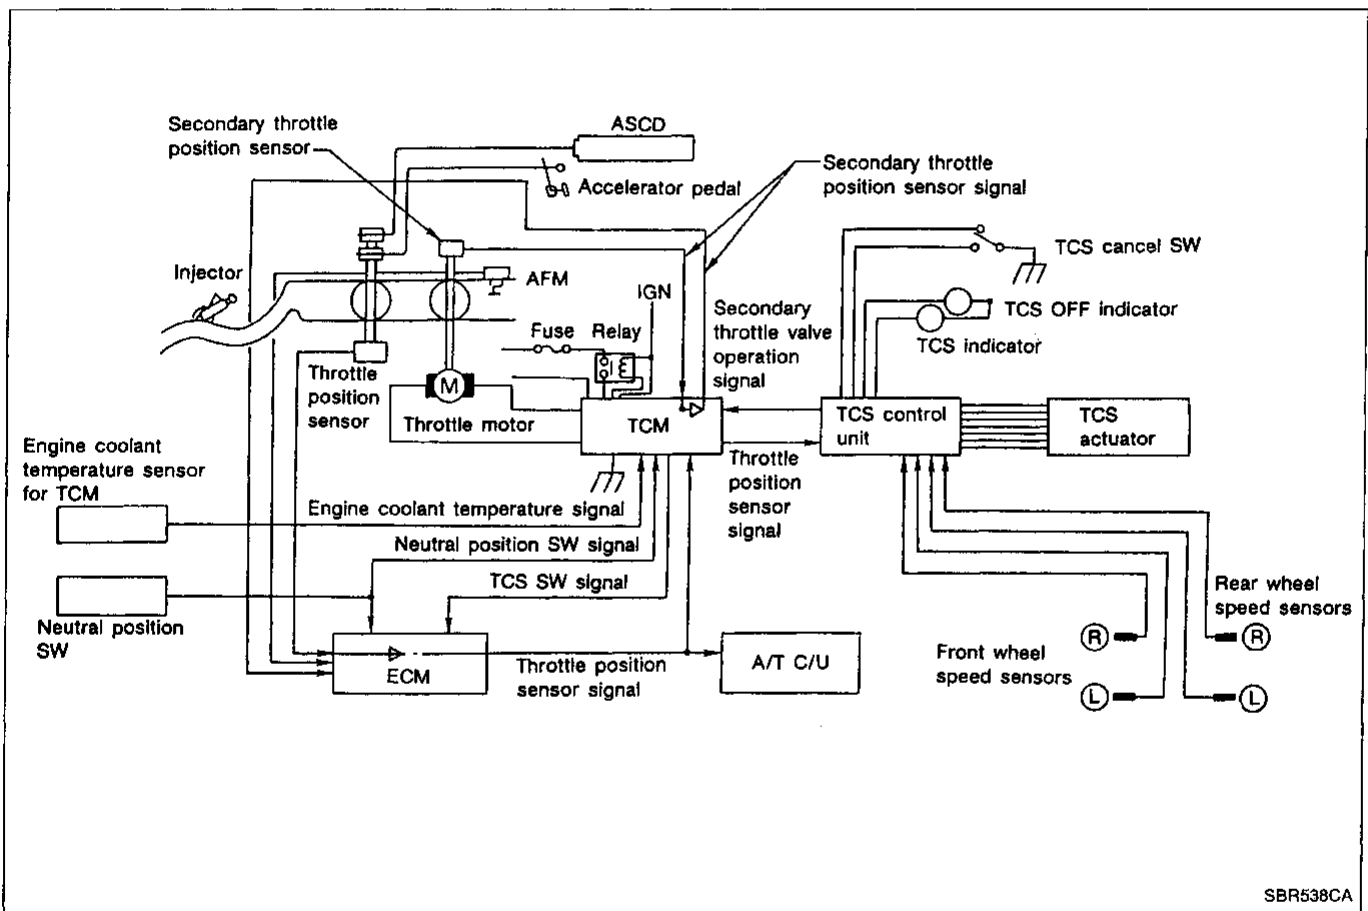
Secondary throttle position sensor

ASCD

Accelerator pedal

Secondary throttle position sensor signal

TCS cancel SW

Injector

AFM

IGN

Secondary throttle valve operation signal

TCS OFF indicator

Fuse

Relay

TCS indicator

M

Throttle position sensor

Throttle motor

TCM

TCS control unit

TCS actuator

Engine coolant temperature sensor for TCM

Throttle position sensor signal

Engine coolant temperature signal

Neutral position SW signal

TCS SW signal

Rear wheel speed sensors

Neutral position SW

R

R

ECM

Throttle position sensor signal

A/T C/U

Front wheel speed sensors

L

L

SBR538CA